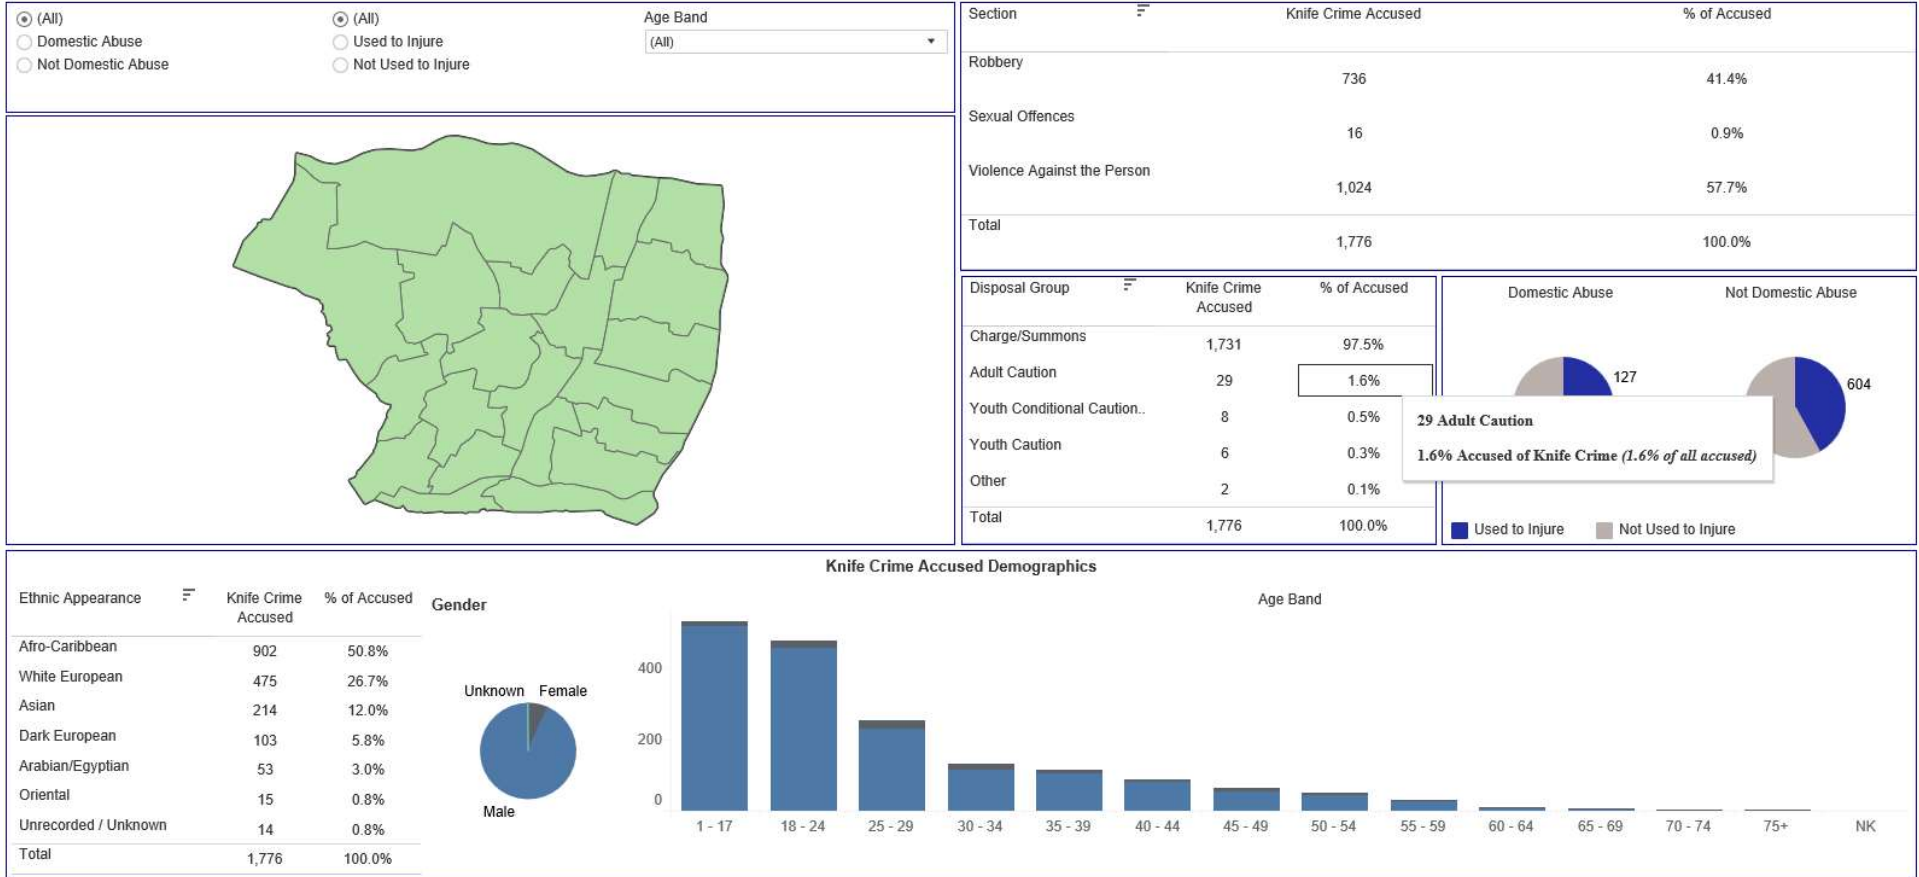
(All)
Domestic Abuse
Not Domestic Abuse

(All)
Used to Injure
Not Used to Injure

Age Band
(All)

| Section | Knife Crime Accused | % of Accused |
|---|---|---|
| Robbery | 736 | 41.4% |
| Sexual Offences | 16 | 0.9% |
| Violence Against the Person | 1,024 | 57.7% |
| Total | 1,776 | 100.0% |

| Disposal Group | Knife Crime Accused | % of Accused |
|---|---|---|
| Charge/Summons | 1,731 | 97.5% |
| Adult Caution | 29 | 1.6% |
| Youth Conditional Caution.. | 8 | 0.5% |
| Youth Caution | 6 | 0.3% |
| Other | 2 | 0.1% |
| Total | 1,776 | 100.0% |

Domestic Abuse
Not Domestic Abuse
127
604

29 Adult Caution
1.6% Accused of Knife Crime (1.6% of all accused)

Used to Injure
Not Used to Injure

Knife Crime Accused Demographics

| Ethnic Appearance | Knife Crime Accused | % of Accused |
|---|---|---|
| Afro-Caribbean | 902 | 50.8% |
| White European | 475 | 26.7% |
| Asian | 214 | 12.0% |
| Dark European | 103 | 5.8% |
| Arabian/Egyptian | 53 | 3.0% |
| Oriental | 15 | 0.8% |
| Unrecorded / Unknown | 14 | 0.8% |
| Total | 1,776 | 100.0% |

Gender
Unknown
Female
Male

Age Band
400
200
0
1 - 17
18 - 24
25 - 29
30 - 34
35 - 39
40 - 44
45 - 49
50 - 54
55 - 59
60 - 64
65 - 69
70 - 74
75+
NK